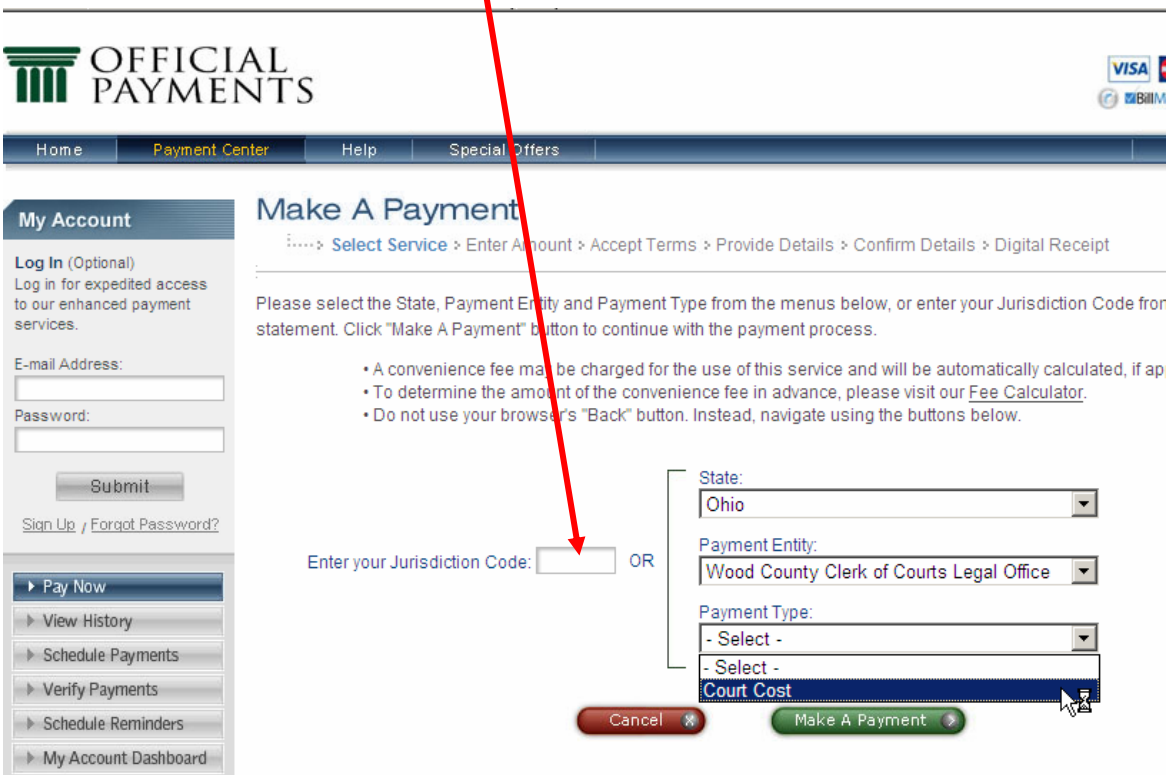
OFFICIAL PAYMENTS

VISA
BillM

Home | Payment Center | Help | Special Offers

My Account

Log In (Optional)
Log in for expedited access to our enhanced payment services.

E-mail Address:

Password:

Submit

Sign Up / Forgot Password?

Pay Now
View History
Schedule Payments
Verify Payments
Schedule Reminders
My Account Dashboard

Make A Payment

Select Service > Enter Amount > Accept Terms > Provide Details > Confirm Details > Digital Receipt

Please select the State, Payment Entity and Payment Type from the menus below, or enter your Jurisdiction Code fro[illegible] statement. Click "Make A Payment" button to continue with the payment process.

• A convenience fee may be charged for the use of this service and will be automatically calculated, if ap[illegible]
• To determine the amount of the convenience fee in advance, please visit our Fee Calculator.
• Do not use your browser's "Back" button. Instead, navigate using the buttons below.

Enter your Jurisdiction Code: OR

State:
Ohio

Payment Entity:
Wood County Clerk of Courts Legal Office

Payment Type:
- Select -
- Select -
Court Cost

Cancel
Make A Payment